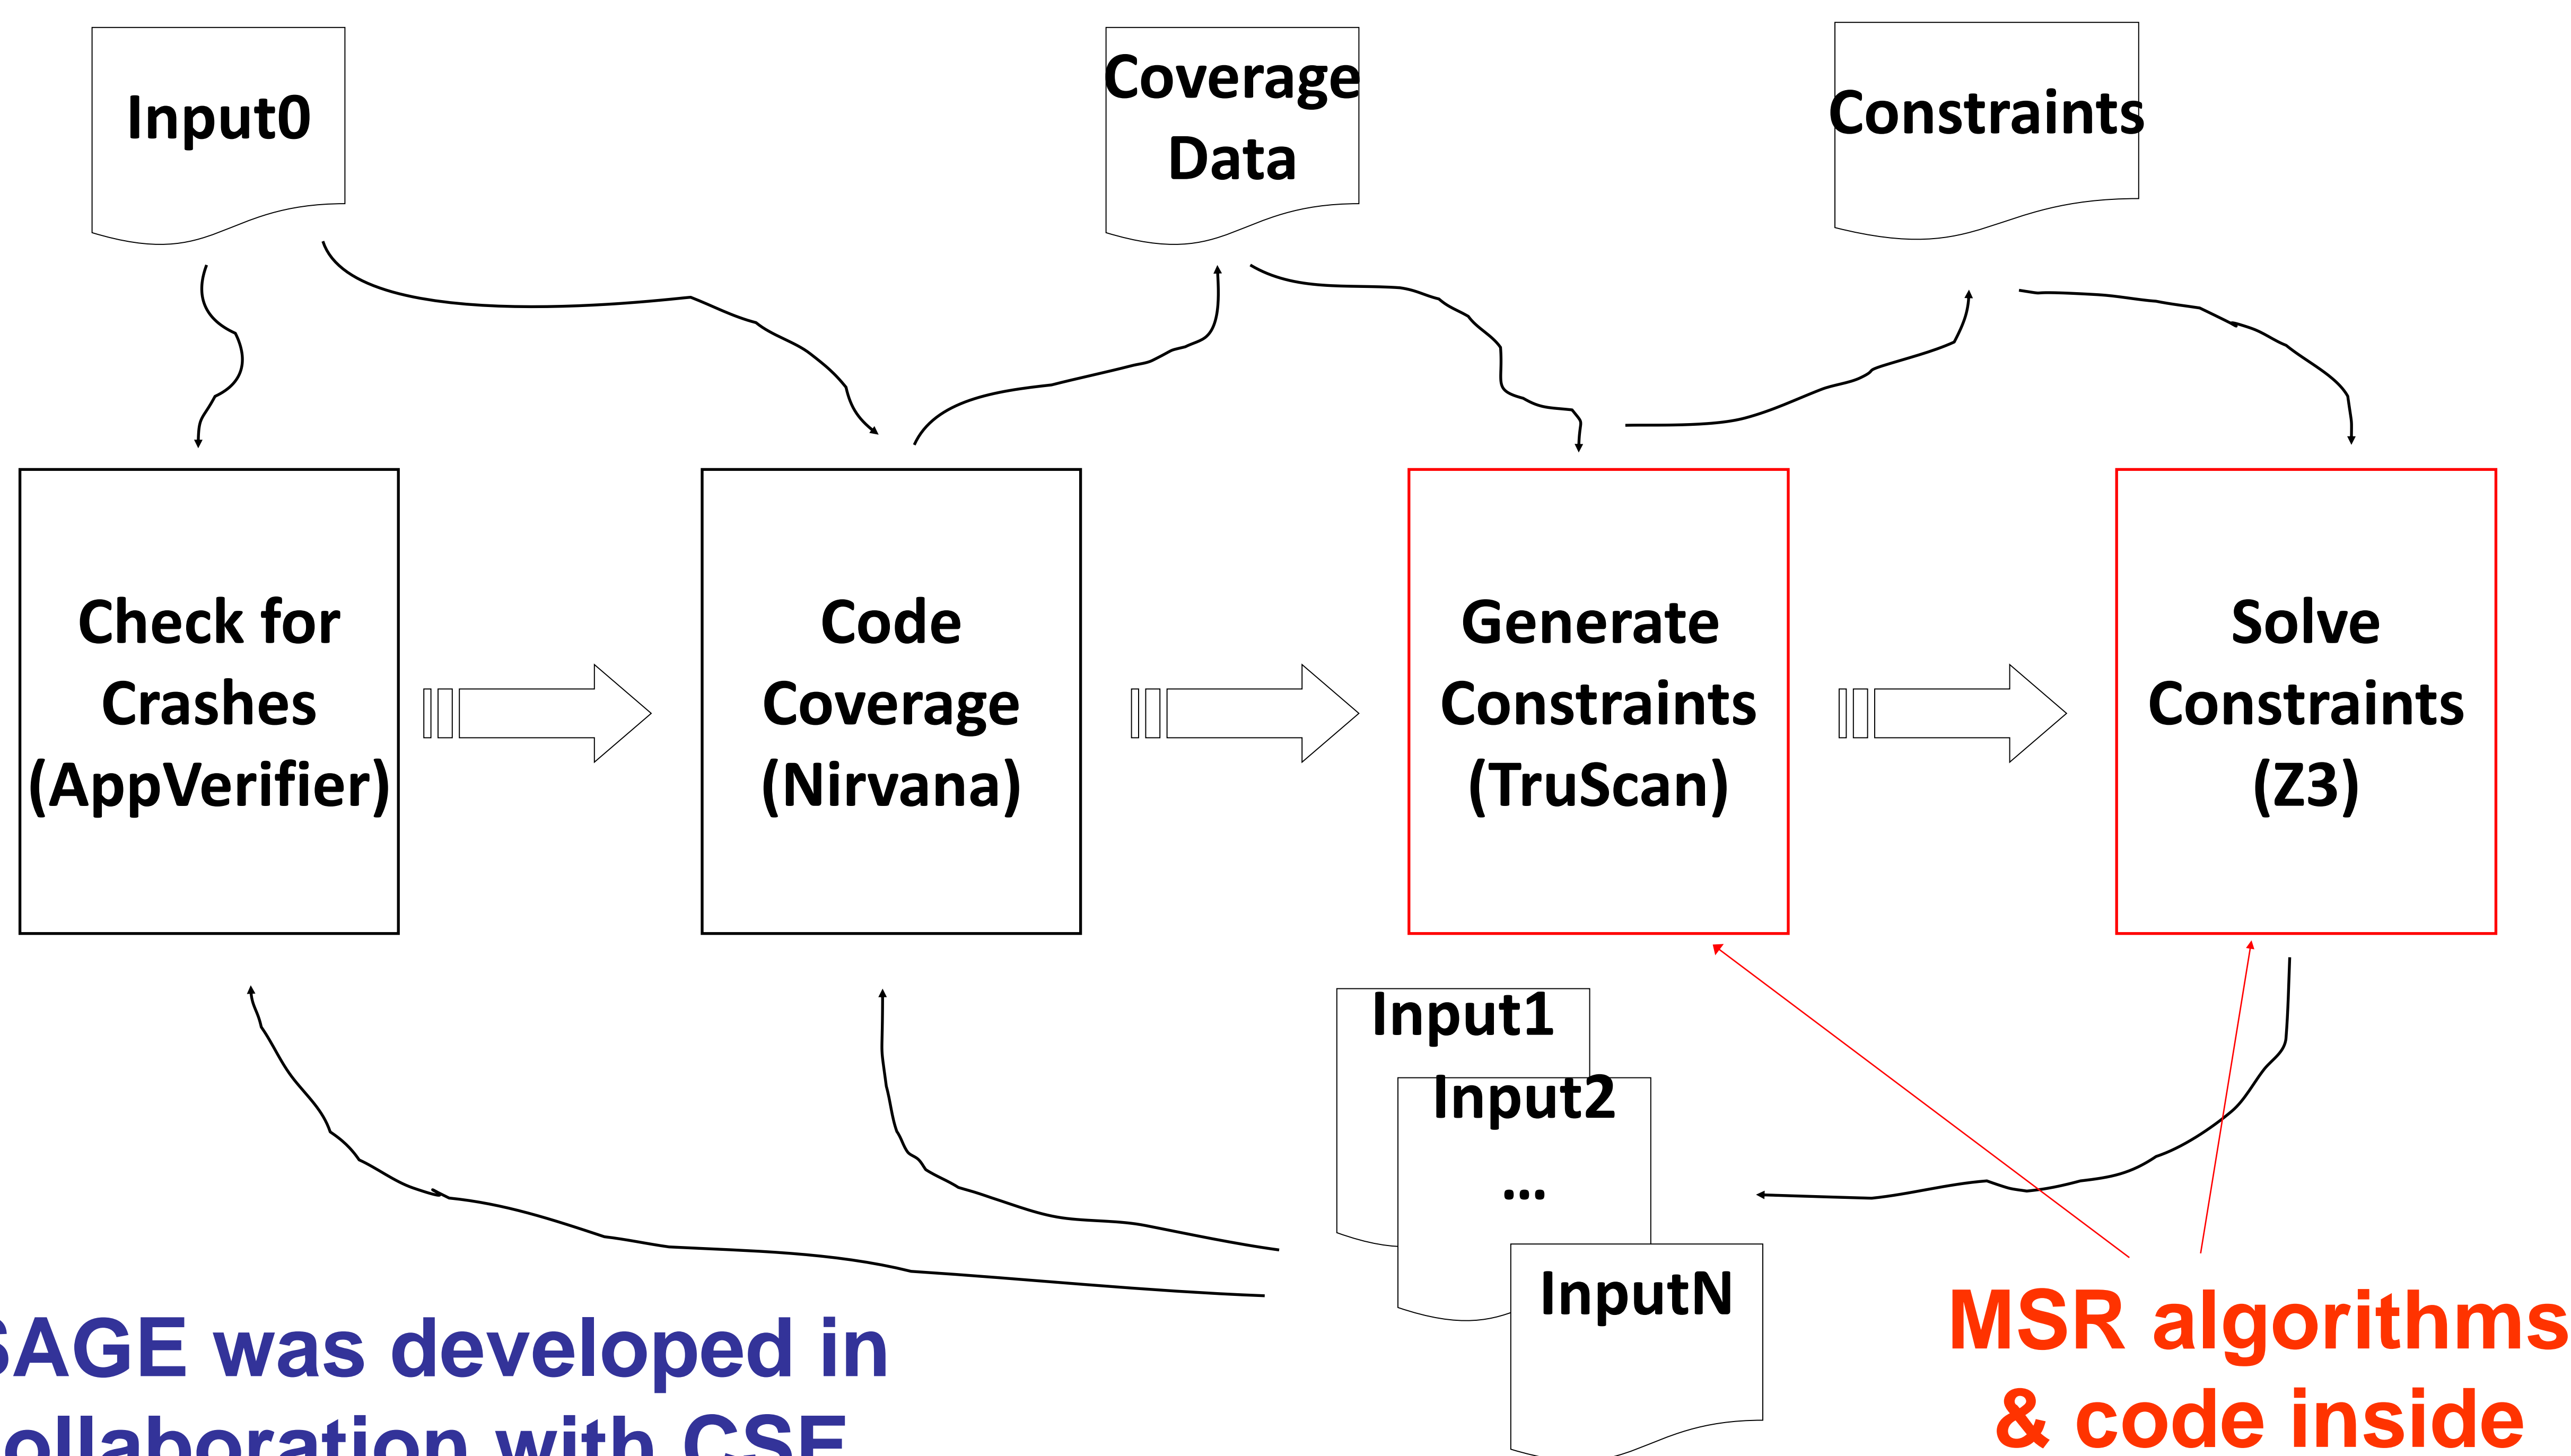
Input0

Coverage Data

Constraints

Check for Crashes (AppVerifier)

Code Coverage (Nirvana)

Generate Constraints (TruScan)

Solve Constraints (Z3)

Input1

Input2

...

InputN

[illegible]AGE was developed in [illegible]ollaboration with CSE

MSR algorithms & code inside